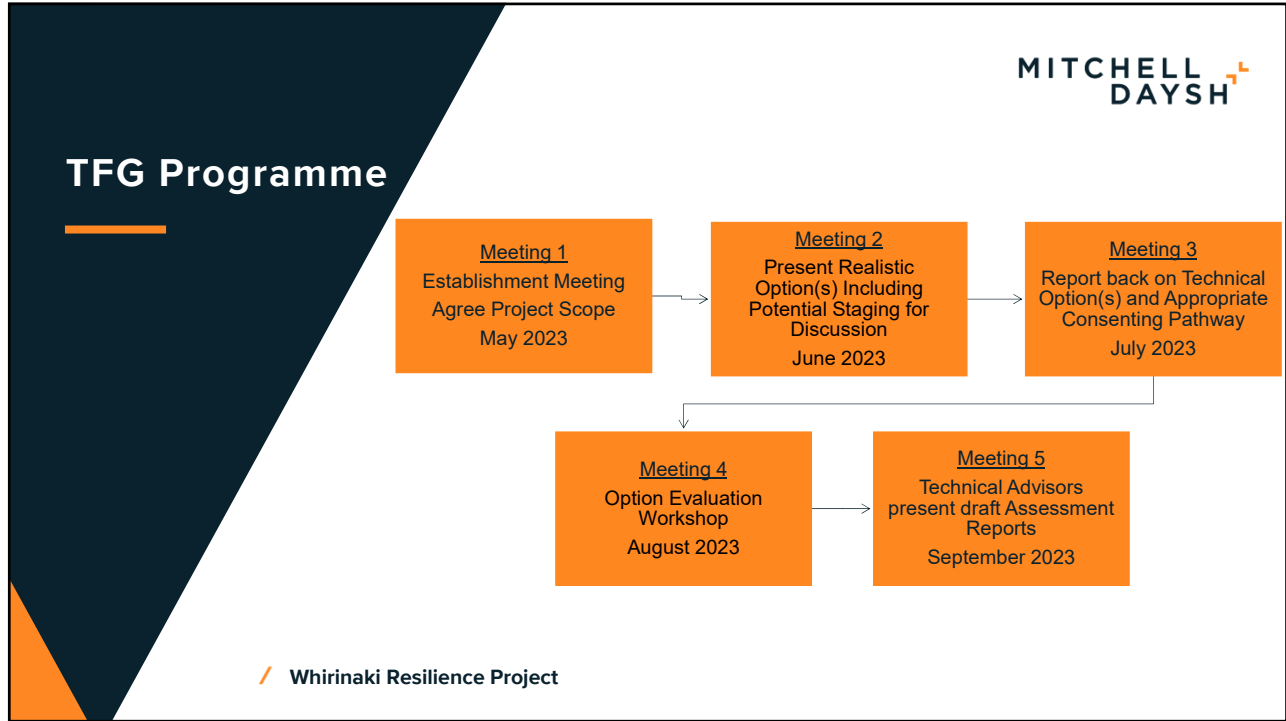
MITCHELL DAYSH

TFG Programme

Meeting 1
Establishment Meeting
Agree Project Scope
May 2023

Meeting 2
Present Realistic Option(s) Including Potential Staging for Discussion
June 2023

Meeting 3
Report back on Technical Option(s) and Appropriate Consenting Pathway
July 2023

Meeting 4
Option Evaluation Workshop
August 2023

Meeting 5
Technical Advisors present draft Assessment Reports
September 2023

Whirinaki Resilience Project